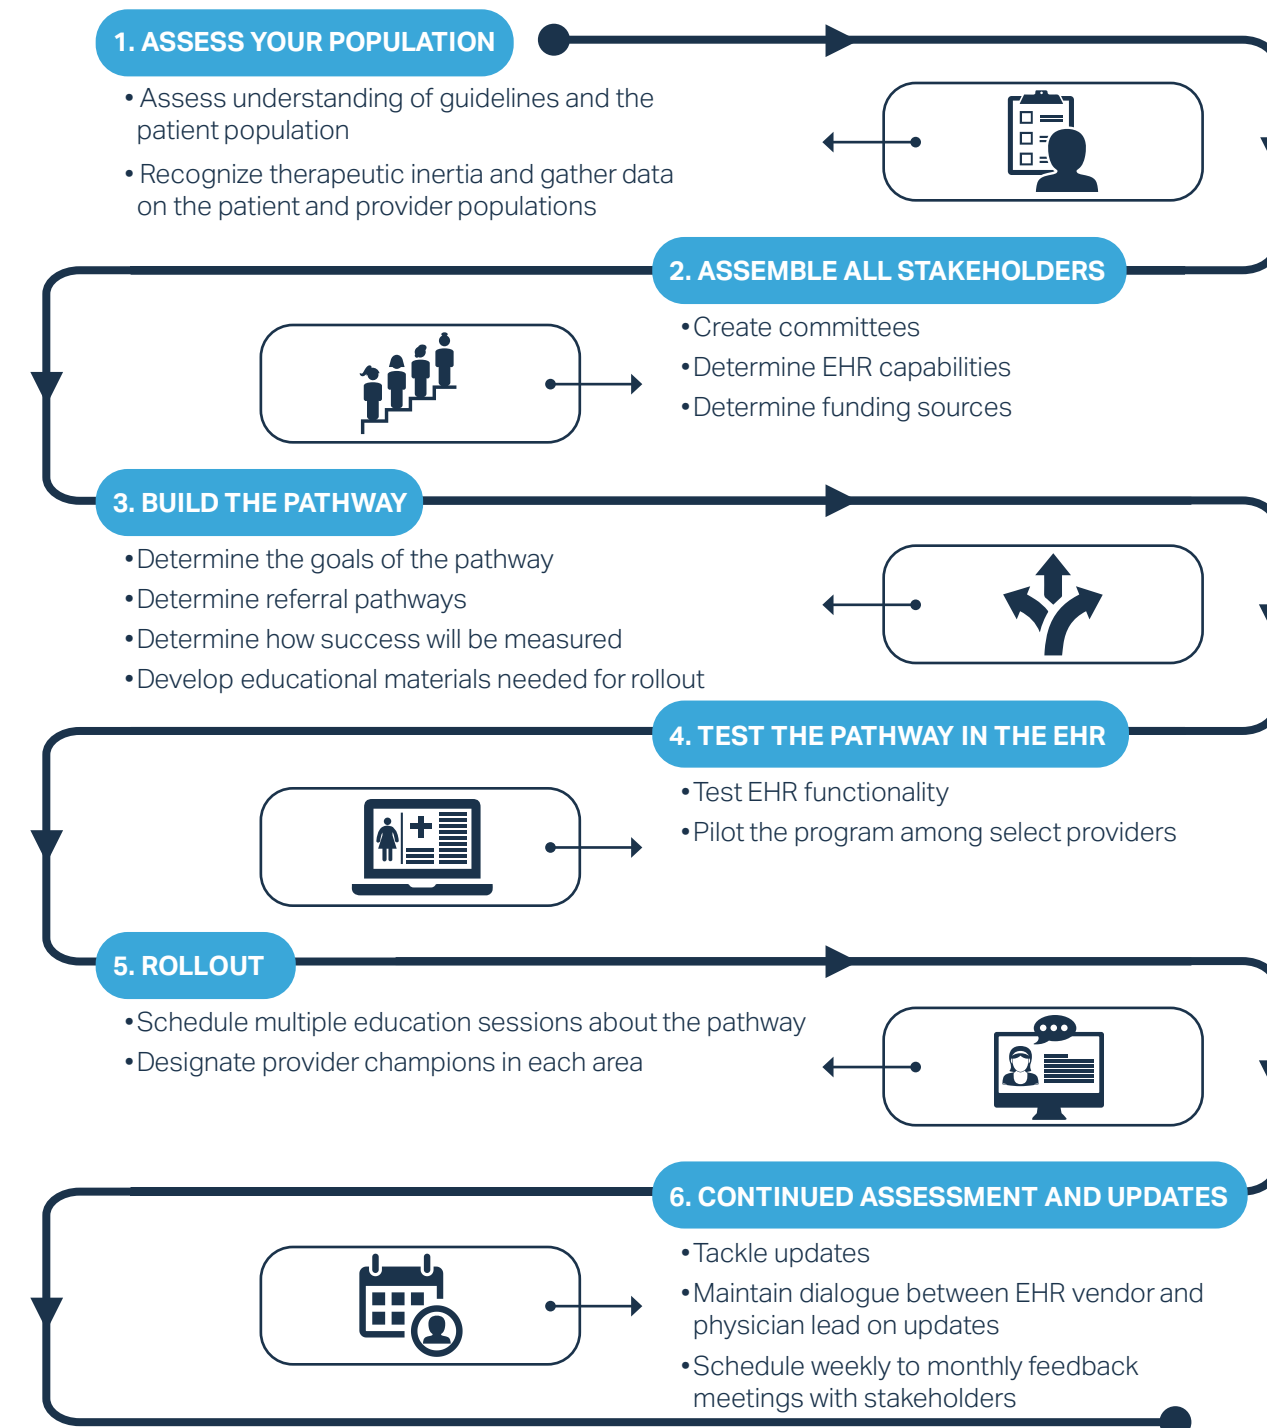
1. ASSESS YOUR POPULATION

• Assess understanding of guidelines and the patient population

• Recognize therapeutic inertia and gather data on the patient and provider populations

2. ASSEMBLE ALL STAKEHOLDERS

• Create committees

• Determine EHR capabilities

• Determine funding sources

3. BUILD THE PATHWAY

• Determine the goals of the pathway

• Determine referral pathways

• Determine how success will be measured

• Develop educational materials needed for rollout

4. TEST THE PATHWAY IN THE EHR

• Test EHR functionality

• Pilot the program among select providers

5. ROLLOUT

• Schedule multiple education sessions about the pathway

• Designate provider champions in each area

6. CONTINUED ASSESSMENT AND UPDATES

• Tackle updates

• Maintain dialogue between EHR vendor and physician lead on updates

• Schedule weekly to monthly feedback meetings with stakeholders